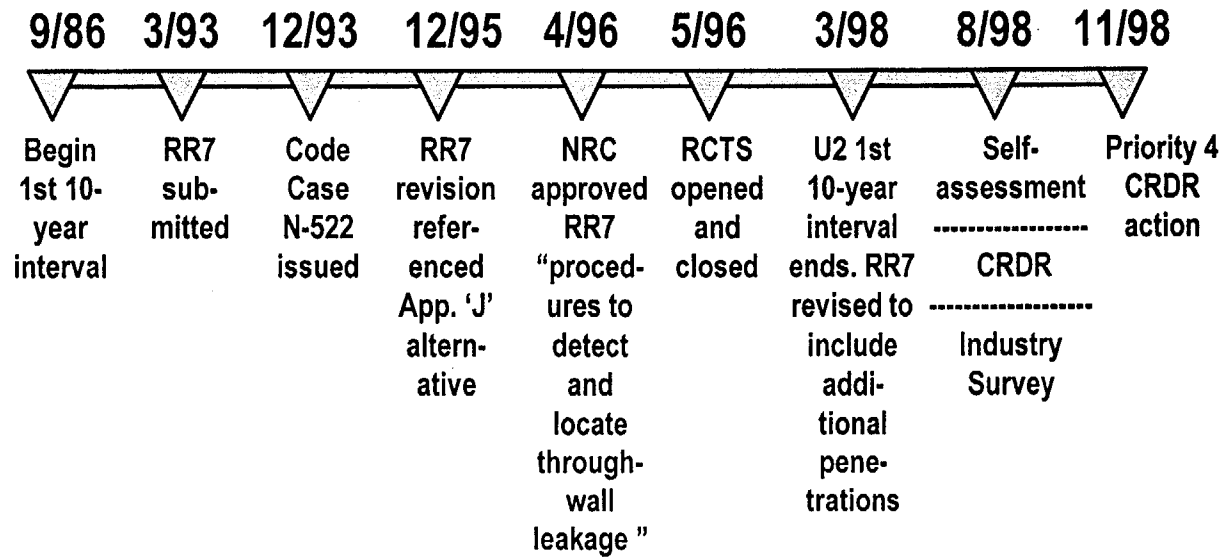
9/86 3/93 12/93 12/95 4/96 5/96 3/98 8/98 11/98

Begin 1st 10-year interval

RR7 submitted

Code Case N-522 issued

RR7 revision referenced App. 'J' alternative

NRC approved RR7 "procedures to detect and locate through-wall leakage "

RCTS opened and closed

U2 1st 10-year interval ends. RR7 revised to include additional penetrations

Self-assessment
------------------
CRDR
------------------
Industry Survey

Priority 4 CRDR action